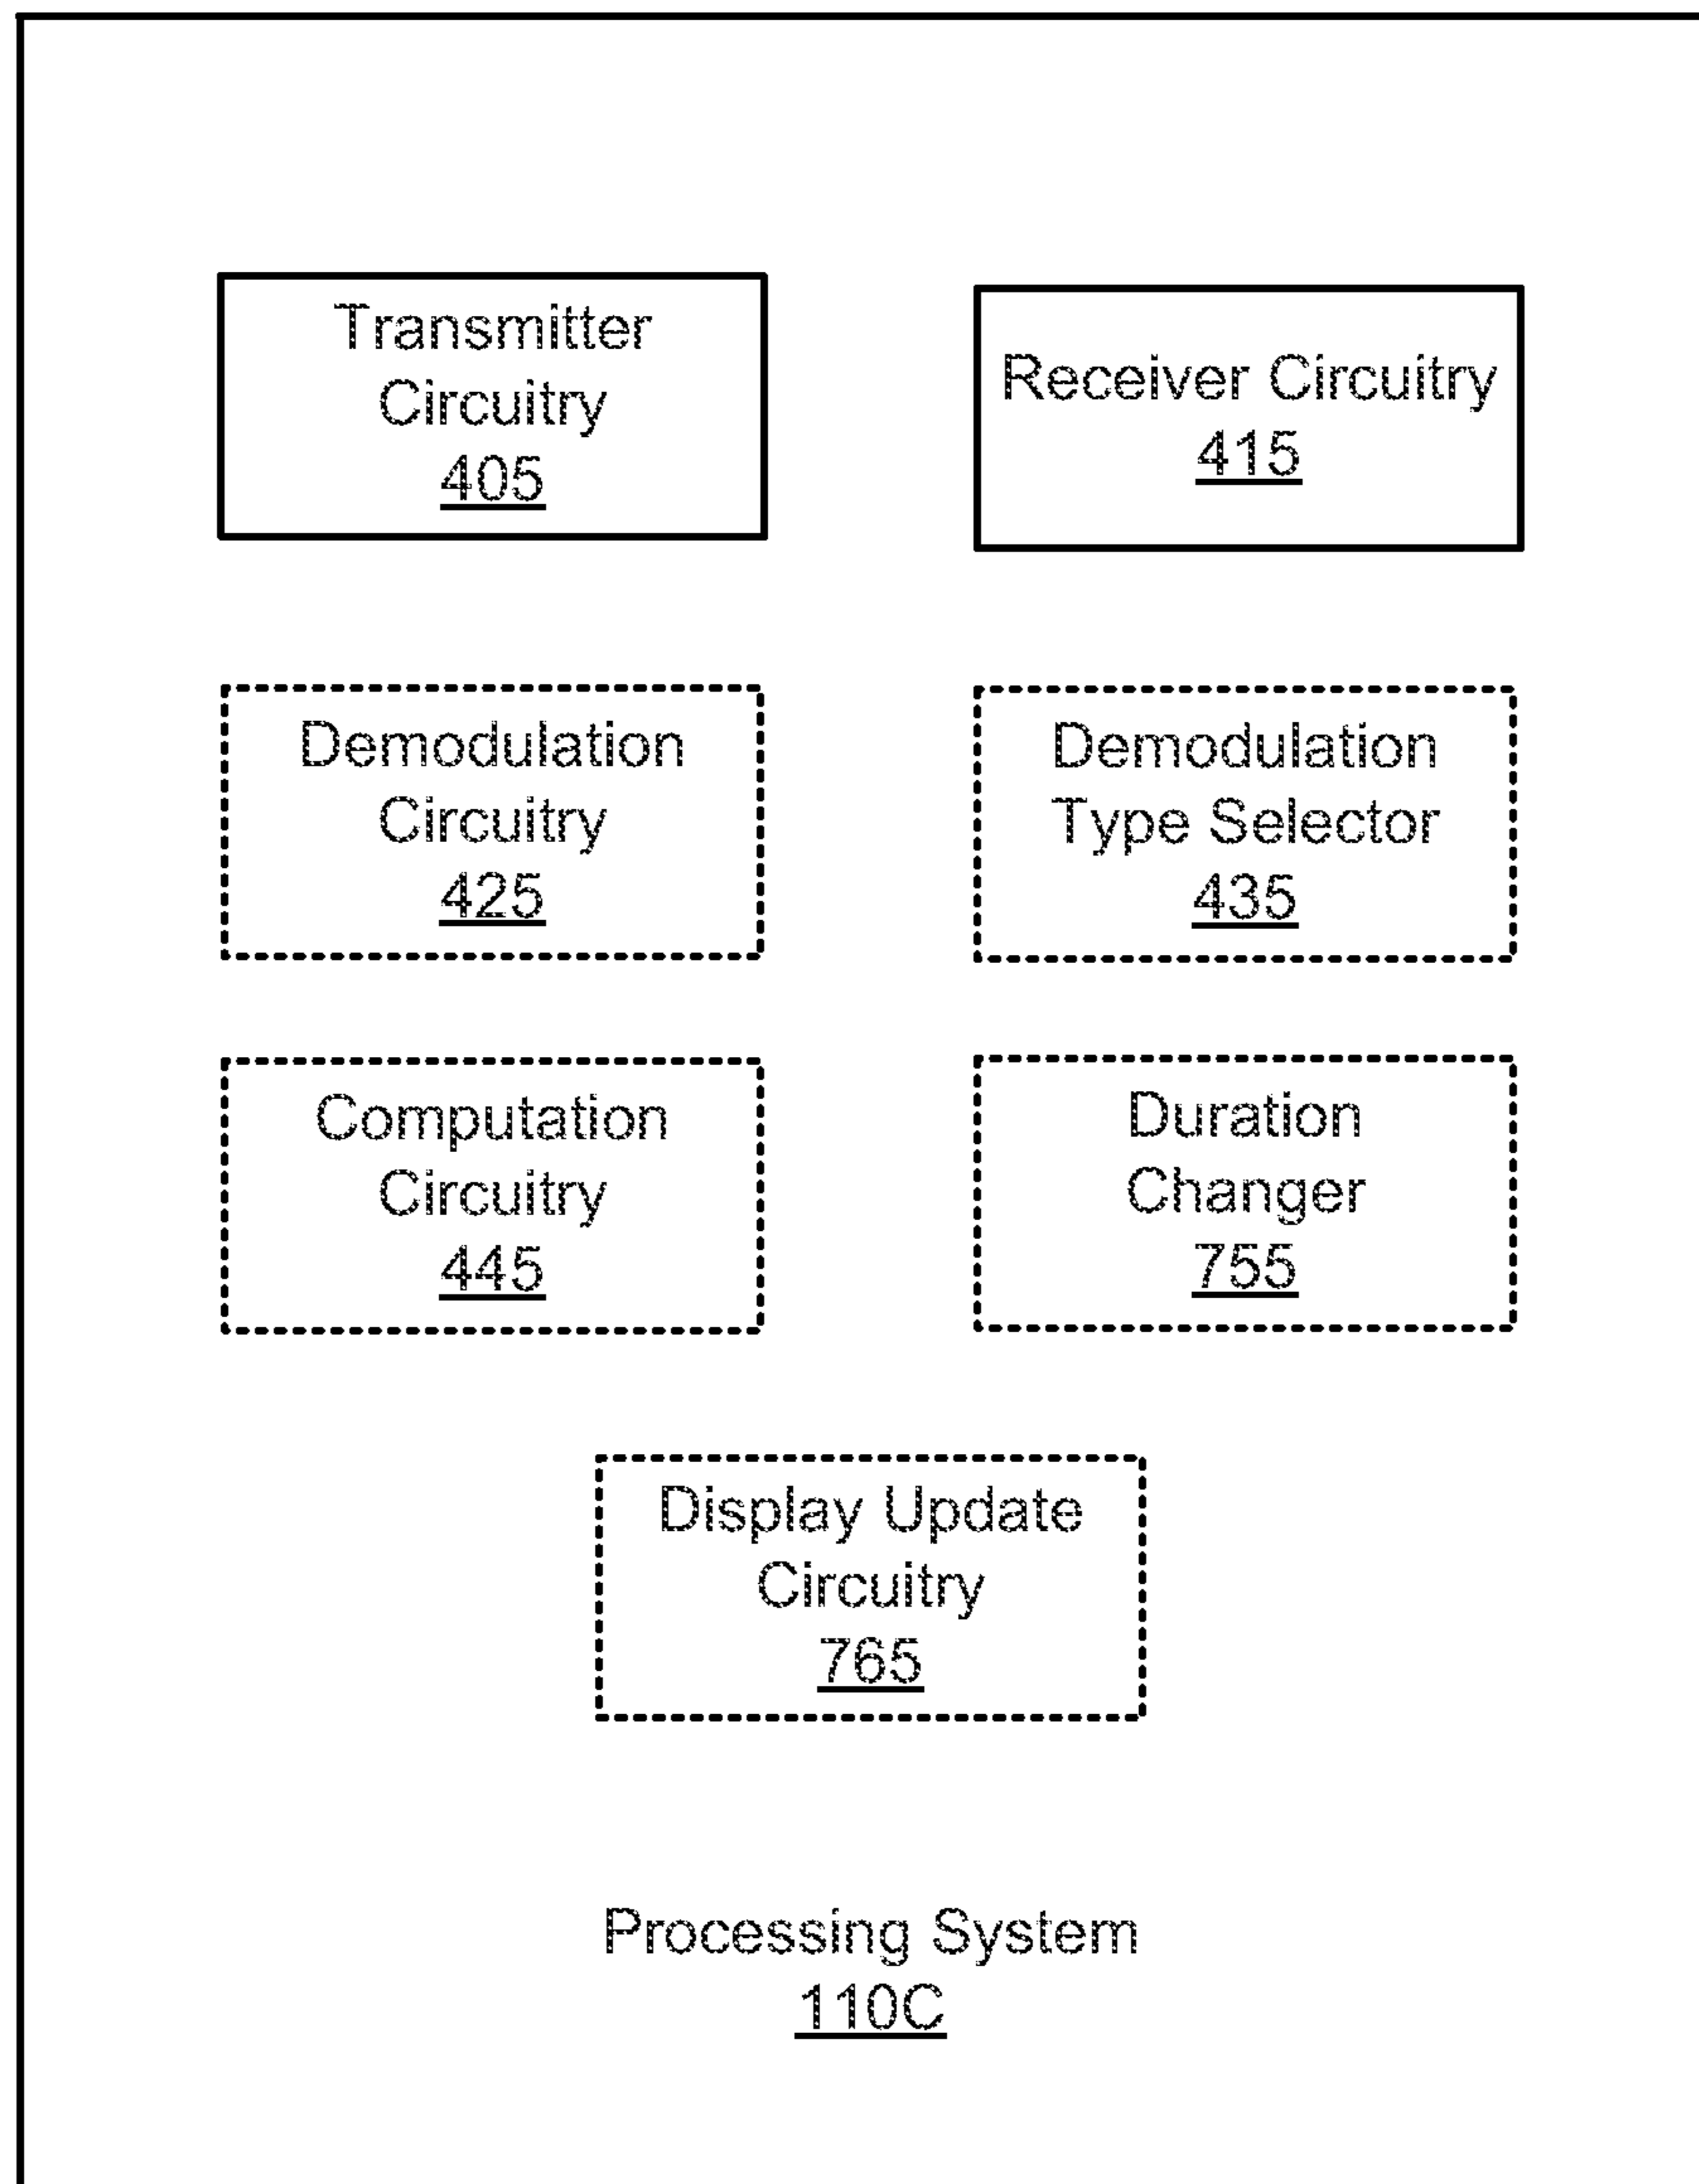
Transmitter Circuitry 405

Receiver Circuitry 415

Demodulation Circuitry 425

Demodulation Type Selector 435

Computation Circuitry 445

Duration Changer 755

Display Update Circuitry 765

Processing System 110C